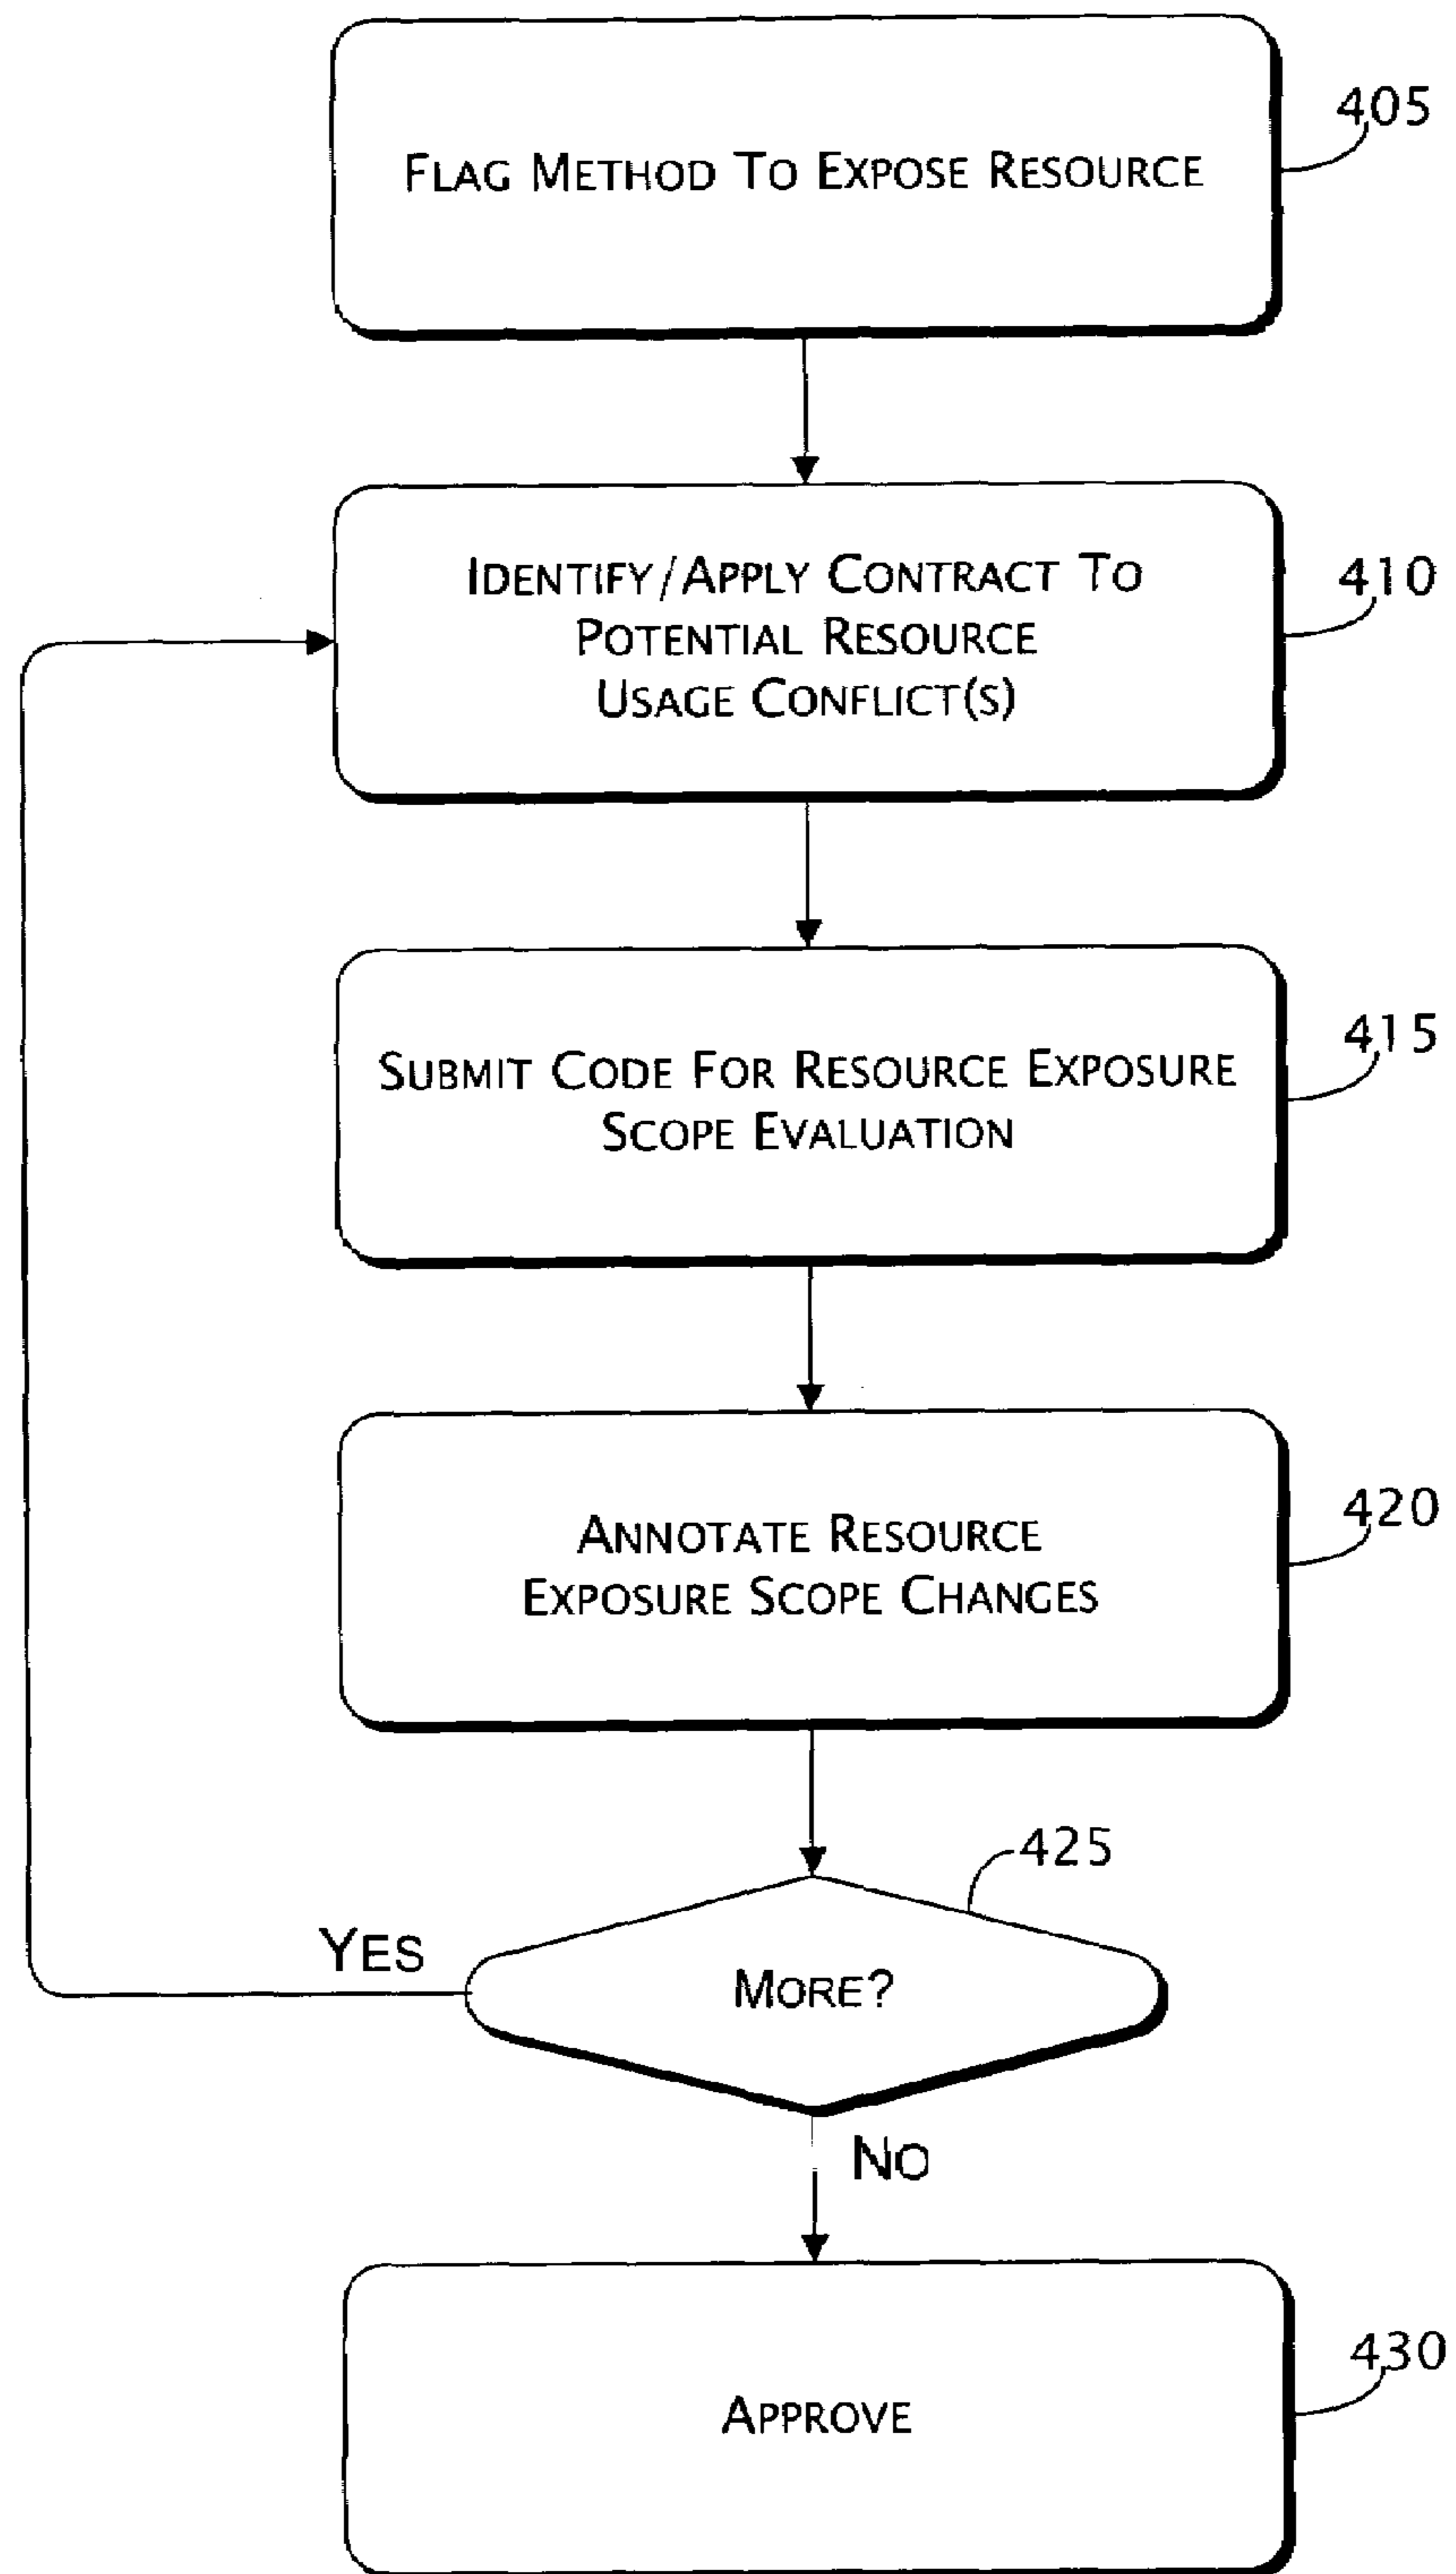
405

Flag Method To Expose Resource

410

Identify/Apply Contract To Potential Resource Usage Conflict(s)

415

Submit Code For Resource Exposure Scope Evaluation

420

Annotate Resource Exposure Scope Changes

425

Yes

More?

No

430

Approve